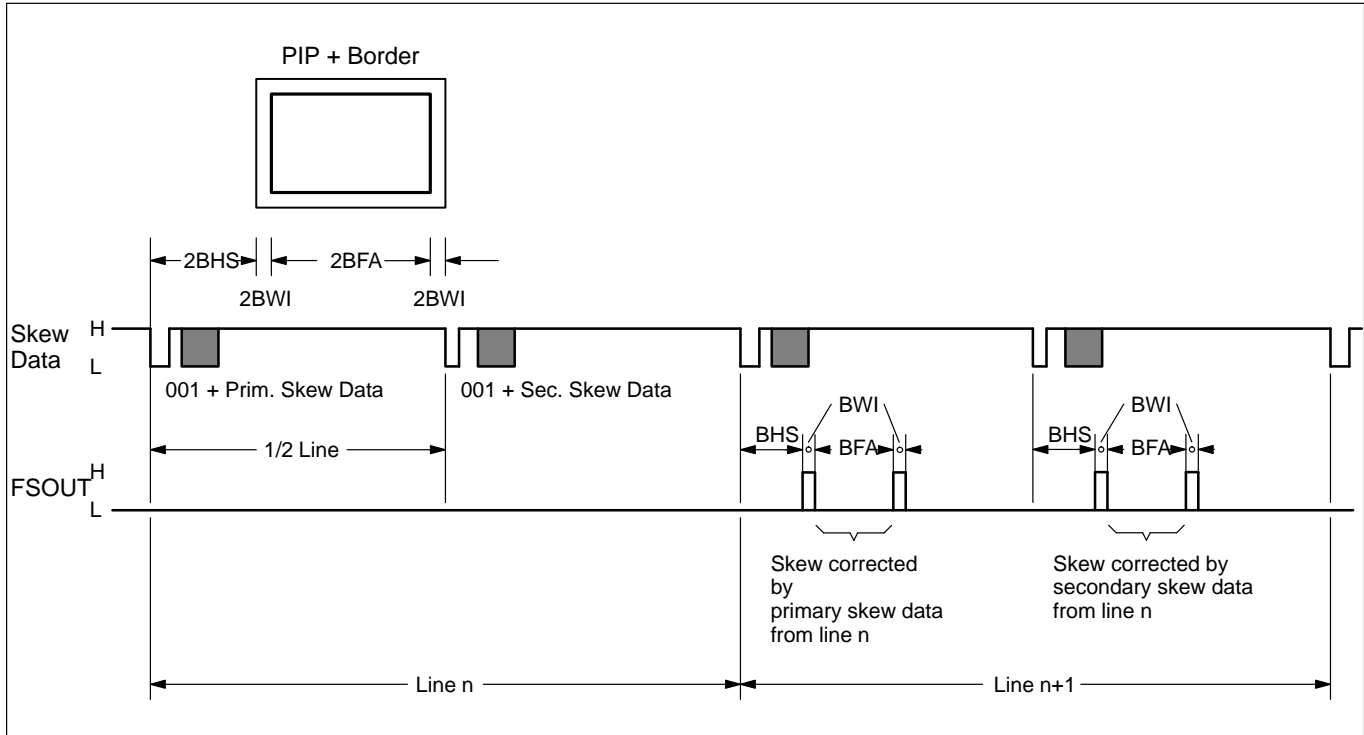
PIP + Border

2BHS
2BFA
2BWI
2BWI

Skew Data
H
L

001 + Prim. Skew Data
001 + Sec. Skew Data

1/2 Line

BHS
BWI
BFA
BHS
BWI
BFA

FSOUT
H
L

Skew corrected by primary skew data from line n

Skew corrected by secondary skew data from line n

Line n
Line n+1